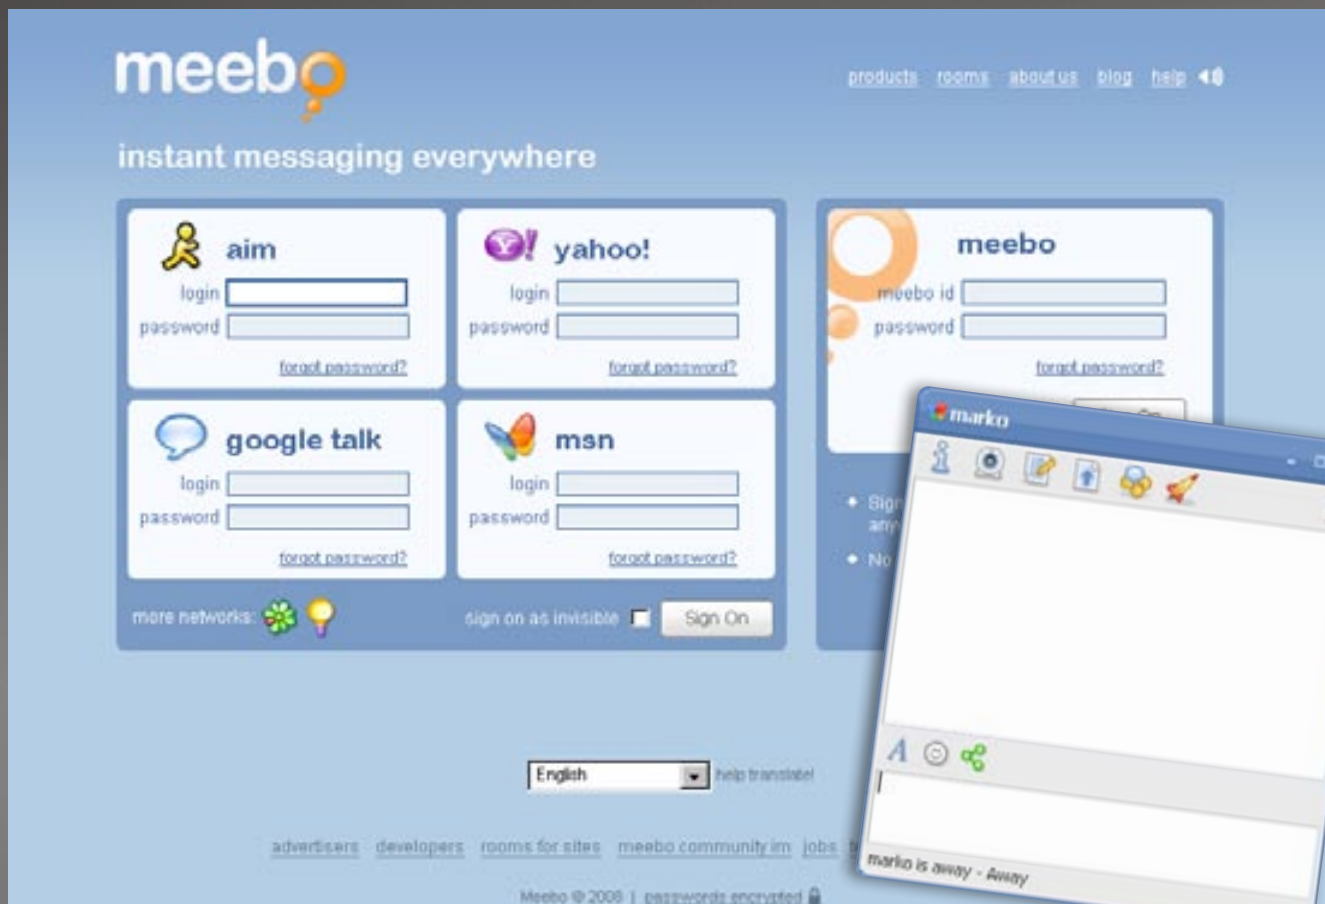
meebo

products rooms about us blog help

instant messaging everywhere

aim
login
password
forgot password?

yahoo!
login
password
forgot password?

google talk
login
password
forgot password?

msn
login
password
forgot password?

more networks:

sign on as invisible

Sign On

meebo
meebo id
password
forgot password?

• Sign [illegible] any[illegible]
• No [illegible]

marko

A

marko is away - Away

English

help translate!

advertisers developers rooms for sites meebo community im jobs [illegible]

Meebo © 2008 | passwords encrypted